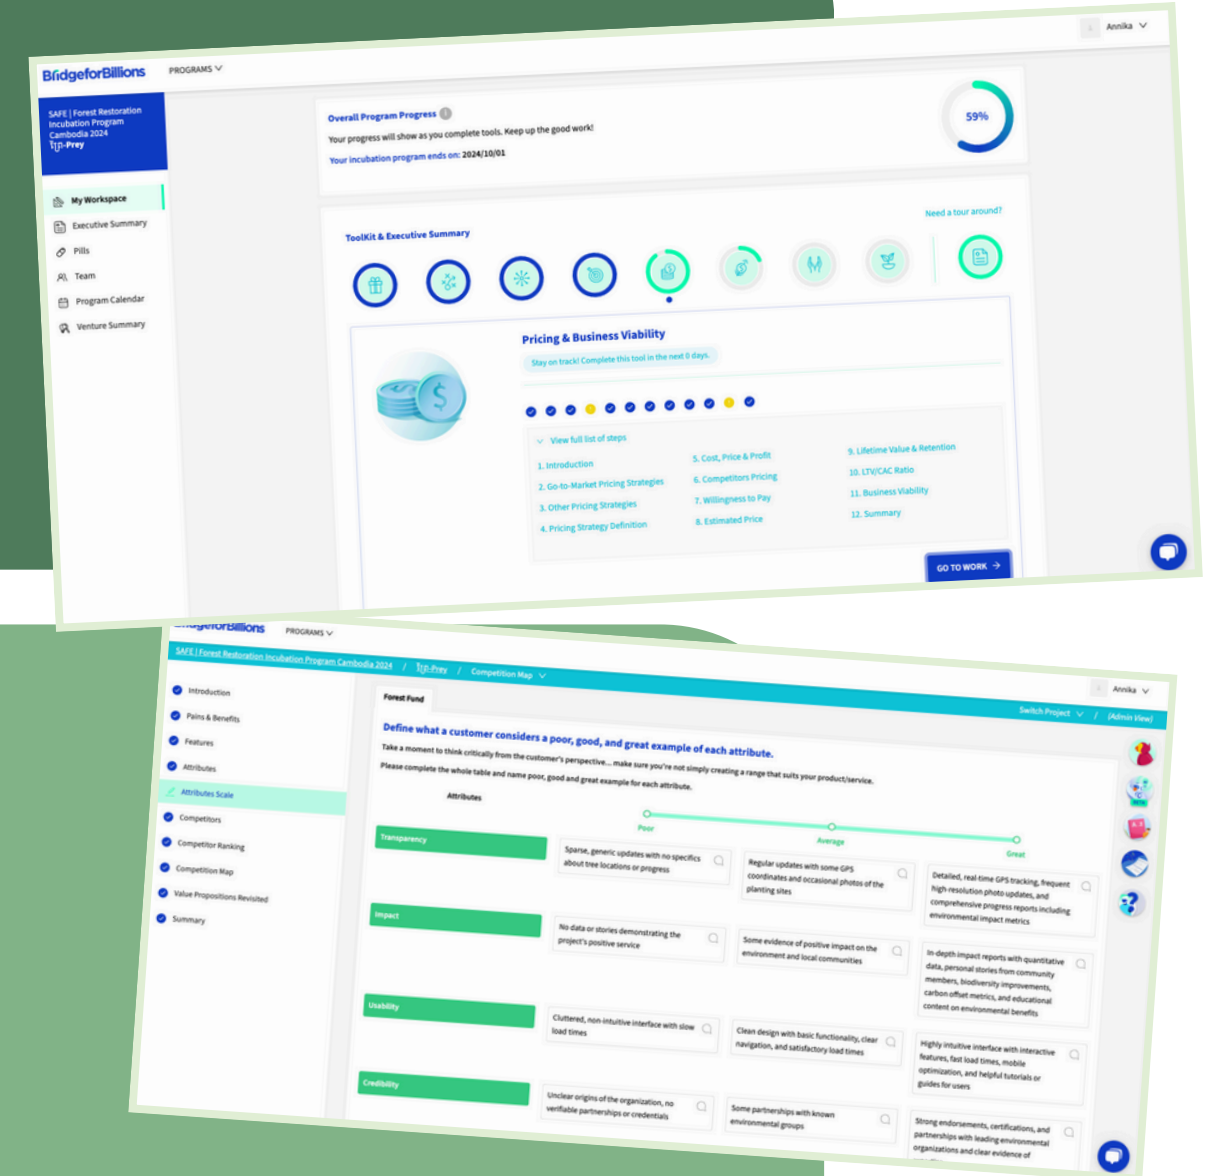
BridgeforBillions PROGRAMS

Annika

SAFE | Forest Restoration Incubation Program Cambodia 2024
Trp-Prey

My Workspace
Executive Summary
Pills
Team
Program Calendar
Venture Summary

Overall Program Progress
Your progress will show as you complete tools. Keep up the good work!
Your incubation program ends on: 2024/10/01

59%

ToolKit & Executive Summary
Need a tour around?

Pricing & Business Viability
Stay on track! Complete this tool in the next 0 days.

View full list of steps
1. Introduction
2. Go-to-Market Pricing Strategies
3. Other Pricing Strategies
4. Pricing Strategy Definition
5. Cost, Price & Profit
6. Competitors Pricing
7. Willingness to Pay
8. Estimated Price
9. Lifetime Value & Retention
10. LTV/CAC Ratio
11. Business Viability
12. Summary

GO TO WORK

BridgeforBillions PROGRAMS

SAFE | Forest Restoration Incubation Program Cambodia 2024 / Trp-Prey / Competition Map

Annika
Switch Project / (Admin View)

Introduction
Pains & Benefits
Features
Attributes
Attributes Scale
Competitors
Competitor Ranking
Competition Map
Value Propositions Revisited
Summary

Forest Fund

Define what a customer considers a poor, good, and great example of each attribute.
Take a moment to think critically from the customer's perspective... make sure you're not simply creating a range that suits your product/service.
Please complete the whole table and name poor, good and great example for each attribute.

Attributes
Poor
Average
Great

Transparency
Sparse, generic updates with no specifics about tree locations or progress
Regular updates with some GPS coordinates and occasional photos of the planting sites
Detailed, real-time GPS tracking, frequent high-resolution photo updates, and comprehensive progress reports including environmental impact metrics

Impact
No data or stories demonstrating the project's positive service
Some evidence of positive impact on the environment and local communities
In-depth impact reports with quantitative data, personal stories from community members, biodiversity improvements, carbon offset metrics, and educational content on environmental benefits

Usability
Cluttered, non-intuitive interface with slow load times
Clean design with basic functionality, clear navigation, and satisfactory load times
Highly intuitive interface with interactive features, fast load times, mobile optimization, and helpful tutorials or guides for users

Credibility
Unclear origins of the organization, no verifiable partnerships or credentials
Some partnerships with known environmental groups
Strong endorsements, certifications, and partnerships with leading environmental organizations and clear evidence of